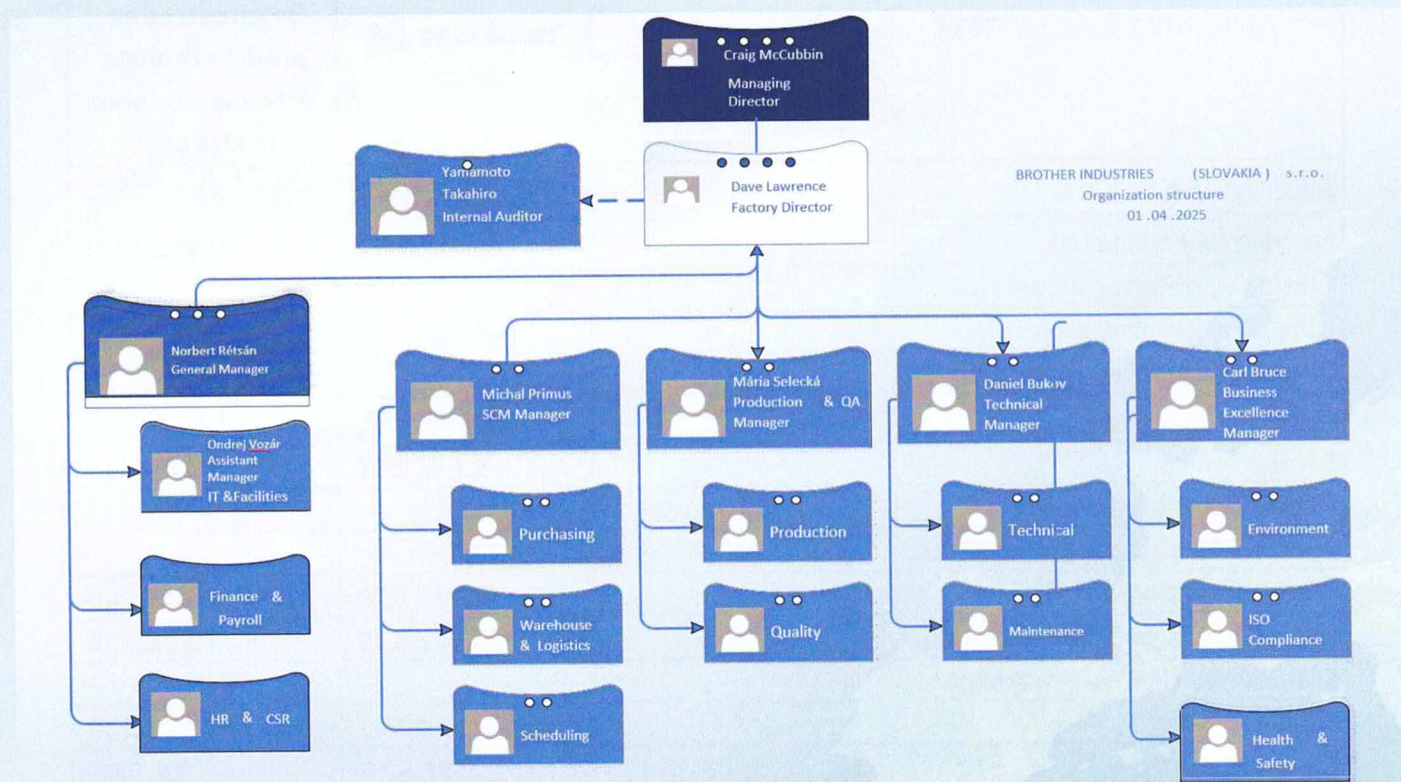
Craig McCubbin
Managing Director

Yamamoto Takahiro
Internal Auditor

Dave Lawrence
Factory Director

BROTHER INDUSTRIES (SLOVAKIA) s.r.o.
Organization structure
01 .04 .2025

Norbert Rétsán
General Manager

Ondrej Vozár
Assistant Manager
IT &Facilities

Finance & Payroll

HR & CSR

Michal Primus
SCM Manager

Purchasing

Warehouse & Logistics

Scheduling

Mária Selecká
Production & QA Manager

Production

Quality

Daniel Bukov
Technical Manager

Technical

Maintenance

Carl Bruce
Business Excellence Manager

Environment

ISO Compliance

Health & Safety